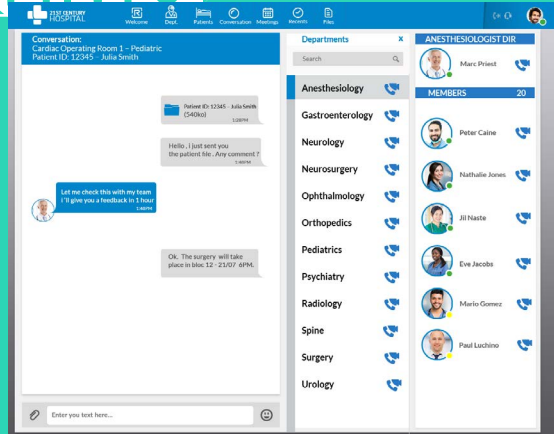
21ST CENTURY HOSPITAL

Welcome Dept. Patients Conversation Meetings Recents Files

Conversation:
Cardiac Operating Room 1 – Pediatric
Patient ID: 12345 - Julia Smith

Patient ID: 12345 - Julia Smith (540ko)
1:20PM

Hello , i just sent you the patient file . Any comment ?
1:40PM

Let me check this with my team i 'll give you a feedback in 1 hour
1:48PM

Ok. The surgery will take place in bloc 12 - 21/07 6PM.
2:40PM

Enter you text here...

Departments x

Search

Anesthesiology
Gastroenterology
Neurology
Neurosurgery
Ophthalmology
Orthopedics
Pediatrics
Psychiatry
Radiology
Spine
Surgery
Urology

ANESTHESIOLOGIST DIR

Marc Priest

MEMBERS 20

Peter Caine
Nathalie Jones
Jil Naste
Eve Jacobs
Mario Gomez
Paul Luchino